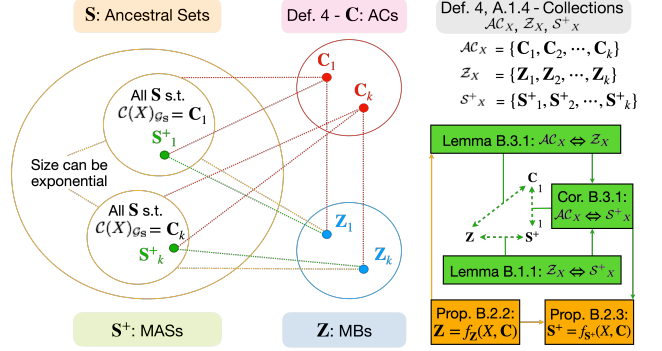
$\mathbf{S}$: Ancestral Sets

Def. 4 - $\mathbf{C}$: ACs

Def. 4, A.1.4 - Collections $\mathcal{AC}_X$, $\mathcal{Z}_X$, $\mathcal{S^+}_X$

$\mathcal{AC}_X = \{\mathbf{C}_1, \mathbf{C}_2, \cdots, \mathbf{C}_k\}$

$\mathcal{Z}_X = \{\mathbf{Z}_1, \mathbf{Z}_2, \cdots, \mathbf{Z}_k\}$

$\mathcal{S^+}_X = \{\mathbf{S^+}_1, \mathbf{S^+}_2, \cdots, \mathbf{S^+}_k\}$

All $\mathbf{S}$ s.t. $\mathcal{C}(X)_{\mathcal{G}_\mathbf{S}} = \mathbf{C}_1$

$\mathbf{S^+}_1$

Size can be exponential

All $\mathbf{S}$ s.t. $\mathcal{C}(X)_{\mathcal{G}_\mathbf{S}} = \mathbf{C}_k$

$\mathbf{S^+}_k$

$\mathbf{C}_1$

$\mathbf{C}_k$

$\mathbf{Z}_1$

$\mathbf{Z}_k$

Lemma B.3.1: $\mathcal{AC}_X \Leftrightarrow \mathcal{Z}_X$

$\mathbf{C}$ 1

1

$\mathbf{Z}$

$\mathbf{S^+}$

Cor. B.3.1: $\mathcal{AC}_X \Leftrightarrow \mathcal{S^+}_X$

Lemma B.1.1: $\mathcal{Z}_X \Leftrightarrow \mathcal{S^+}_X$

Prop. B.2.2: $\mathbf{Z} = f_\mathbf{Z}(X, \mathbf{C})$

Prop. B.2.3: $\mathbf{S^+} = f_{\mathbf{S^+}}(X, \mathbf{C})$

$\mathbf{S^+}$: MASs

$\mathbf{Z}$: MBs